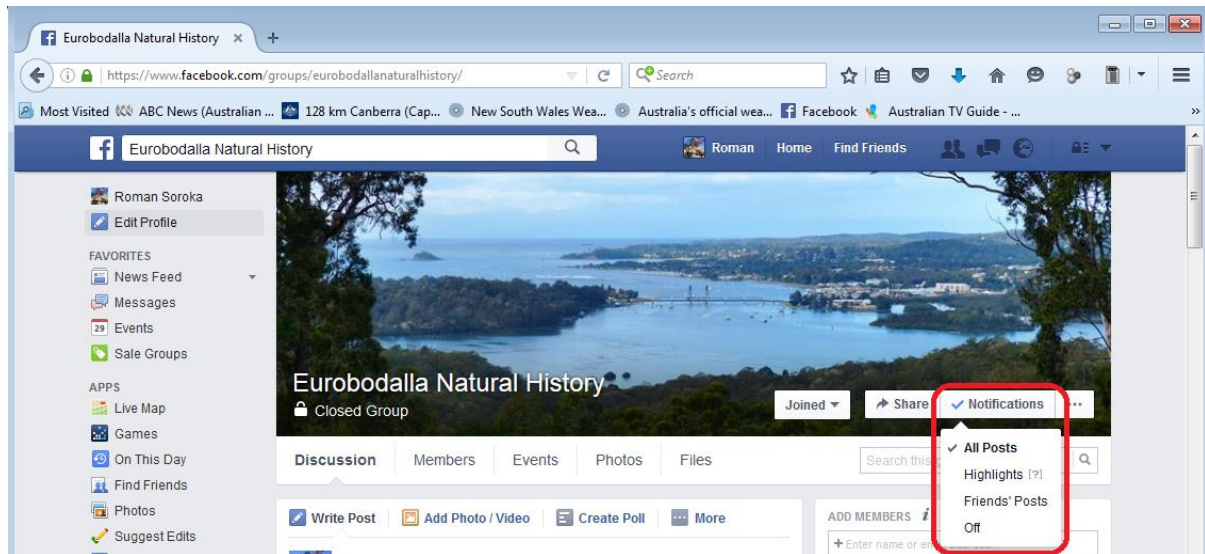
Eurobodalla Natural History ×

https://www.facebook.com/groups/eurobodallanaturalhistory/

Search

Most Visited ABC News (Australian ... 128 km Canberra (Cap... New South Wales Wea... Australia's official wea... Facebook Australian TV Guide - ...

Eurobodalla Natural History

Roman Home Find Friends

Roman Soroka
Edit Profile

FAVORITES
News Feed
Messages
29 Events
Sale Groups

APPS
Live Map
Games
On This Day
Find Friends
Photos
Suggest Edits

Eurobodalla Natural History
Closed Group

Joined ▾ Share ✓ Notifications ···

✓ All Posts
Highlights [?]
Friends' Posts
Off

Discussion Members Events Photos Files

Search this

Write Post Add Photo / Video Create Poll More

ADD MEMBERS
+ Enter name or em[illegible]